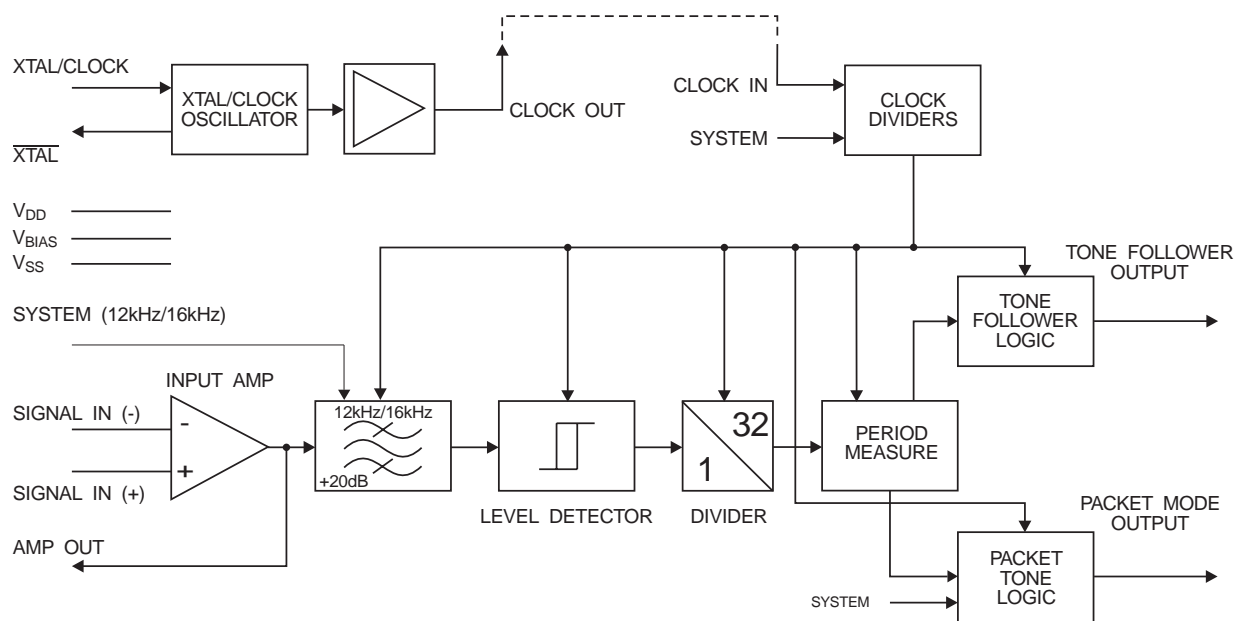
XTAL/CLOCK
$\overline{XTAL}$
XTAL/CLOCK OSCILLATOR
CLOCK OUT
CLOCK IN
SYSTEM
CLOCK DIVIDERS
$V_{DD}$
$V_{BIAS}$
$V_{SS}$
TONE FOLLOWER OUTPUT
TONE FOLLOWER LOGIC
SYSTEM (12kHz/16kHz)
INPUT AMP
SIGNAL IN (-)
-
+
SIGNAL IN (+)
12kHz/16kHz
+20dB
32
1
PERIOD MEASURE
LEVEL DETECTOR
DIVIDER
PACKET MODE OUTPUT
AMP OUT
PACKET TONE LOGIC
SYSTEM